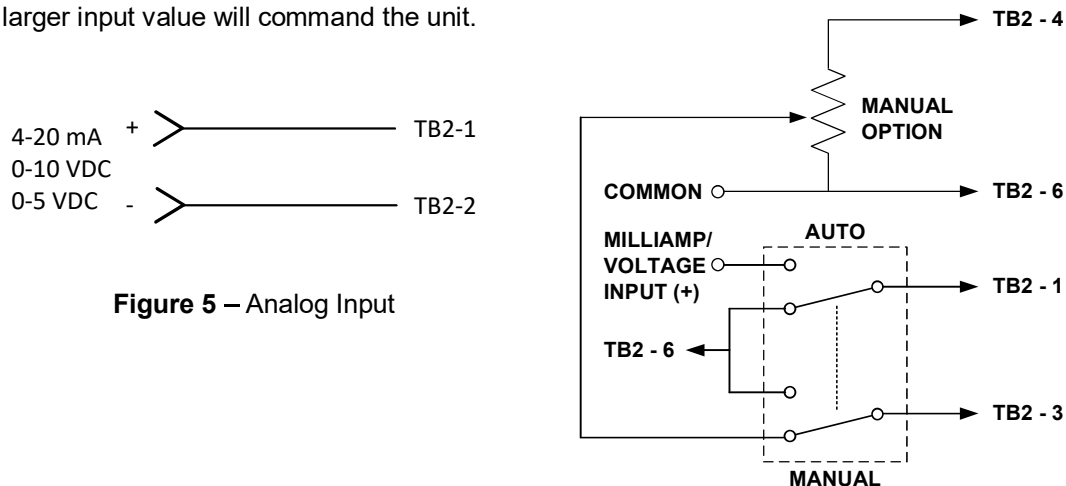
larger input value will command the unit.

4-20 mA
0-10 VDC
0-5 VDC

+

-

TB2-1

TB2-2

**Figure 5 –** Analog Input

TB2 - 4

MANUAL OPTION

COMMON

TB2 - 6

AUTO

MILLIAMP/ VOLTAGE INPUT (+)

TB2 - 1

TB2 - 6

TB2 - 3

MANUAL